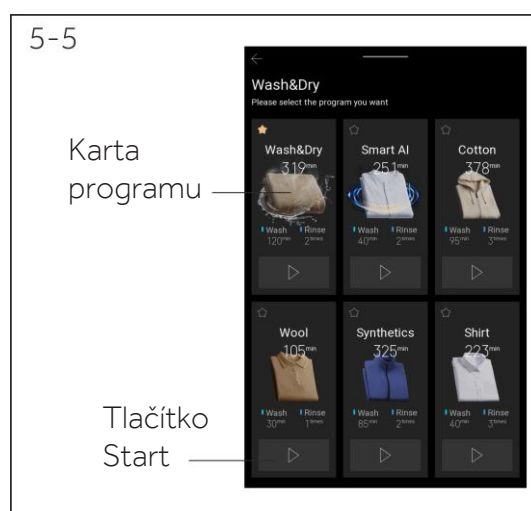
5-5

Wash&Dry
Please select the program you want

Karta programu

Tlačítko Start

Wash&Dry
319min
Wash 120min
Rinse 2times

Smart AI
251min
Wash 40min
Rinse 2times

Cotton
378min
Wash 95min
Rinse 3times

Wool
105min
Wash 30min
Rinse 1times

Synthetics
325min
Wash 85min
Rinse 2times

Shirt
223min
Wash 40min
Rinse 3times